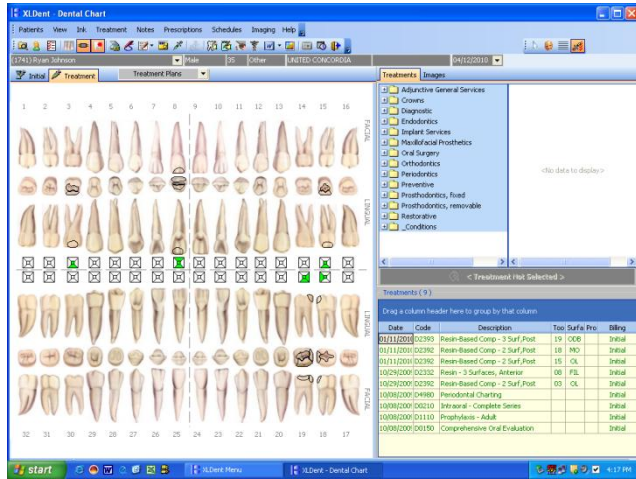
XLDent - Dental Chart

Patients View Ink Treatment Notes Prescriptions Schedules Imaging Help

1741) Ryan Johnson | Male | 35 | Other | UNITED CONCORDIA | 04/12/2010

Initial | Treatment | Treatment Plans

1 2 3 4 5 6 7 8 9 10 11 12 13 14 15 16

FACIAL

LINGUAL

LINGUAL

FACIAL

32 31 30 29 28 27 26 25 24 23 22 21 20 19 18 17

Treatments | Images

Adjunctive General Services
Crowns
Diagnostic
Endodontics
Implant Services
Maxillofacial Prosthetics
Oral Surgery
Orthodontics
Periodontics
Preventive
Prosthodontics, fixed
Prosthodontics, removable
Restorative
_Conditions

<No data to display>

< Treatment Not Selected >

Treatments (9)

Drag a column header here to group by that column

| Date | Code | Description | Too | Surfa | Pro | Billing |
|---|---|---|---|---|---|---|
| 01/11/2010 | D2393 | Resin-Based Comp - 3 Surf, Post | 19 | ODB | | Initial |
| 01/11/2010 | D2392 | Resin-Based Comp - 2 Surf, Post | 18 | MO | | Initial |
| 01/11/2010 | D2392 | Resin-Based Comp - 2 Surf, Post | 15 | OL | | Initial |
| 10/29/200 | D2332 | Resin - 3 Surfaces, Anterior | 08 | FIL | | Initial |
| 10/29/200 | D2392 | Resin-Based Comp - 2 Surf, Post | 03 | OL | | Initial |
| 10/08/200 | D4980 | Periodontal Charting | | | | Initial |
| 10/08/200 | D0210 | Intraoral - Complete Series | | | | Initial |
| 10/08/200 | D1110 | Prophylaxis - Adult | | | | Initial |
| 10/08/200 | D0150 | Comprehensive Oral Evaluation | | | | Initial |

start | XLDent Menu | XLDent - Dental Chart | 4:17 PM